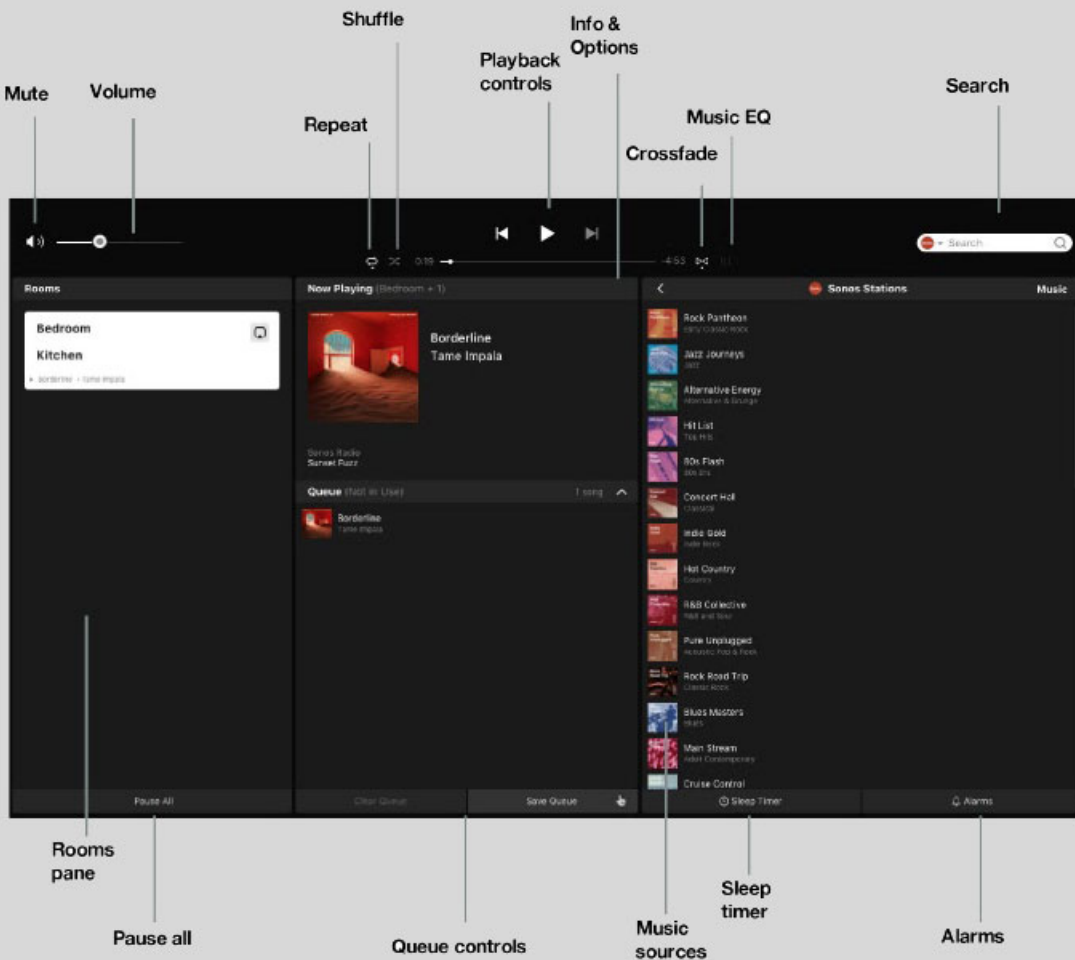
Shuffle

Info & Options

Playback controls

Mute

Volume

Search

Repeat

Music EQ

Crossfade

0:19

-4:53

Search

Rooms

Bedroom

Kitchen

Borderline • Tame Impala

Now Playing (Bedroom + 1)

Borderline
Tame Impala

Sonos Radio
Sunset Fuzz

Queue (Not in Use)

1 song

Borderline
Tame Impala

Sonos Stations

Music

Rock Pantheon
Early Classic Rock

Jazz Journeys
Jazz

Alternative Energy
Alternative & Grunge

Hit List
Top Hits

80s Flash
80s Hits

Concert Hall
Classical

Indie Gold
Indie Rock

Hot Country
Country

R&B Collective
R&B and Soul

Pure Unplugged
Acoustic Pop & Rock

Rock Road Trip
Classic Rock

Blues Masters
Blues

Main Stream
Adult Contemporary

Cruise Control

Pause All

Clear Queue

Save Queue

Sleep Timer

Alarms

Rooms pane

Pause all

Queue controls

Music sources

Sleep timer

Alarms